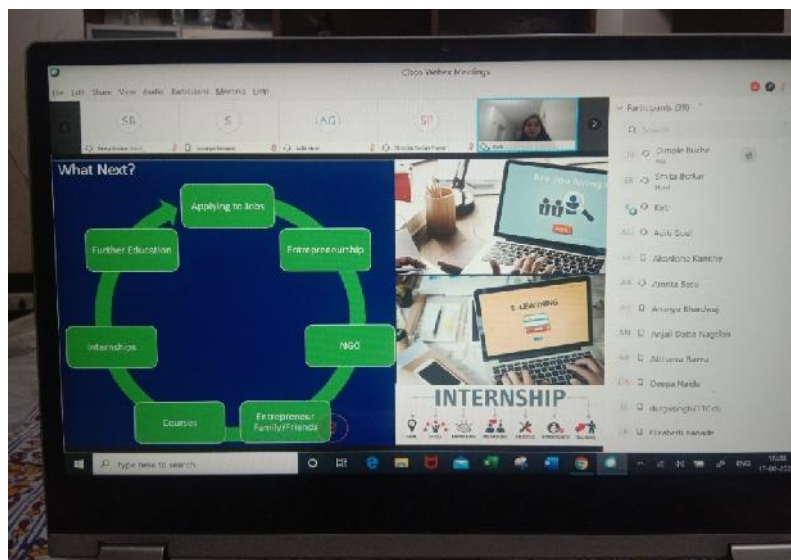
Cisco Webex Meetings

File Edit Share View Audio Participant Meeting Help

SB S AG SP

What Next?

Applying to Jobs

Entrepreneurship

NGO

Entrepreneur Family/Friends

Courses

Internships

Further Education

Are you hiring?

E-LEARNING

INTERNSHIP

Participants (39)

Q Search

Dimple Bucha

Smita Borkar Host

Kirti

Aditi Soal

Akanksha Kamble

Amrita Basu

Ananya Bhardwaj

Anjali Dutta Nagdev

Archana Banna

Deepa Naidu

durgasingh2110

Elizabeth Kanade

Type here to search

ENG